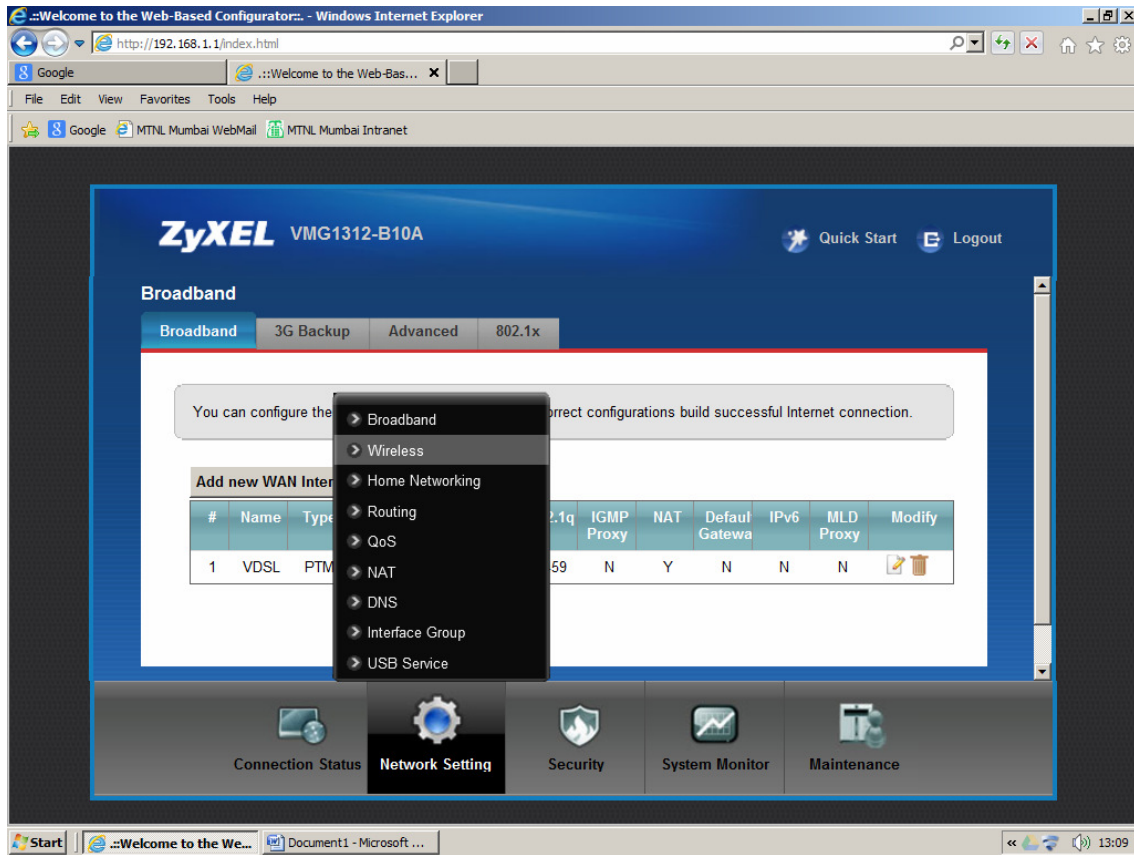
.::Welcome to the Web-Based Configurator::. - Windows Internet Explorer

http://192.168.1.1/index.html

Google

.::Welcome to the Web-Bas...

File Edit View Favorites Tools Help

Google MTNL Mumbai WebMail MTNL Mumbai Intranet

ZyXEL VMG1312-B10A

Quick Start Logout

Broadband

Broadband 3G Backup Advanced 802.1x

You can configure the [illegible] orrect configurations build successful Internet connection.

Add new WAN Inter

| # | Name | Type | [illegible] | .1q | IGMP Proxy | NAT | Defaul Gatewa | IPv6 | MLD Proxy | Modify |
|---|---|---|---|---|---|---|---|---|---|---|
| 1 | VDSL | PTM | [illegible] | 59 | N | Y | N | N | N | |

Broadband
Wireless
Home Networking
Routing
QoS
NAT
DNS
Interface Group
USB Service

Connection Status Network Setting Security System Monitor Maintenance

Start .::Welcome to the We... Document1 - Microsoft ... 13:09